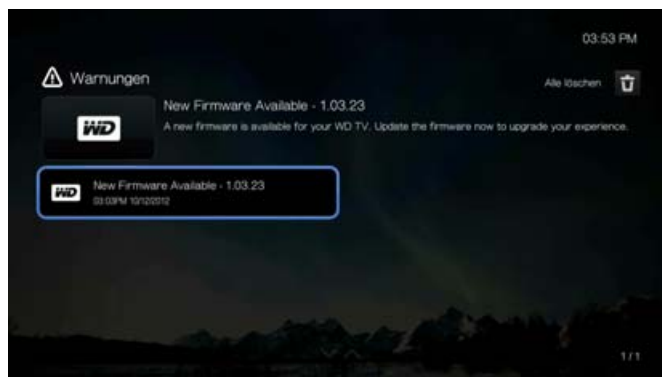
03:53 PM

Warnungen

Alle löschen

WD

New Firmware Available - 1.03.23

A new firmware is available for your WD TV. Update the firmware now to upgrade your experience.

WD

New Firmware Available - 1.03.23

03:03PM 10/12/2012

1/1